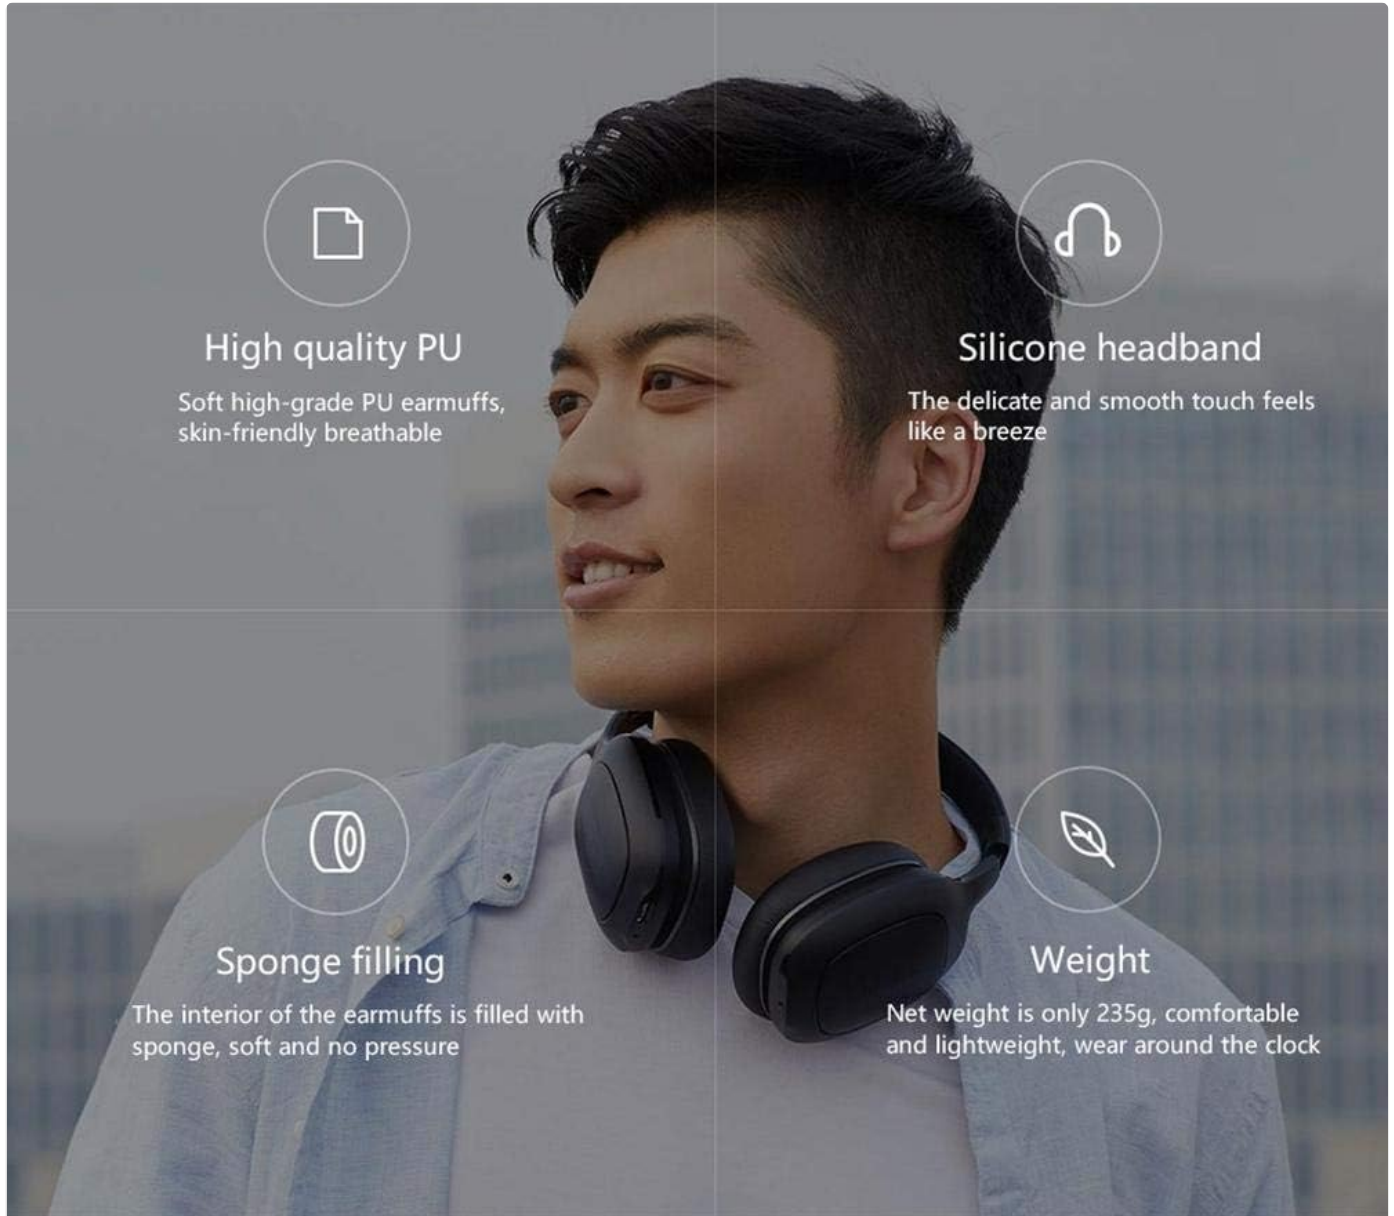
High quality PU

Soft high-grade PU earmuffs, skin-friendly breathable

Silicone headband

The delicate and smooth touch feels like a breeze

Sponge filling

The interior of the earmuffs is filled with sponge, soft and no pressure

Weight

Net weight is only 235g, comfortable and lightweight, wear around the clock